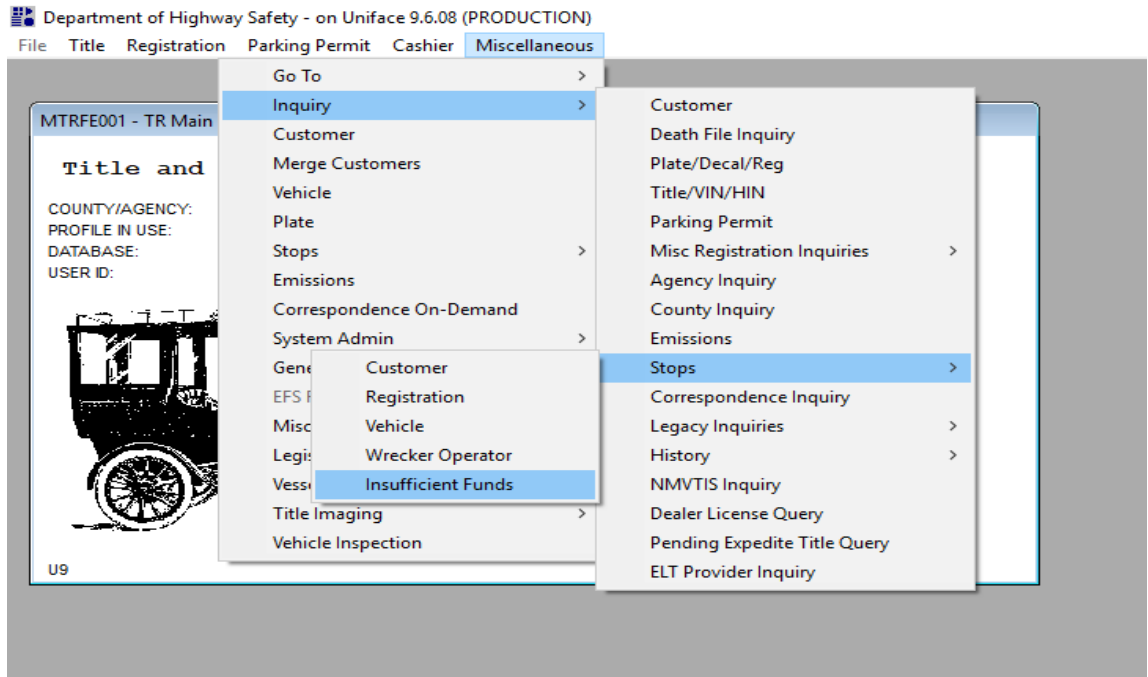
Department of Highway Safety - on Uniface 9.6.08 (PRODUCTION)

File Title Registration Parking Permit Cashier Miscellaneous

MTRFE001 - TR Main

Title and

COUNTY/AGENCY:
PROFILE IN USE:
DATABASE:
USER ID:

U9

Go To >
Inquiry >
Customer
Merge Customers
Vehicle
Plate
Stops >
Emissions
Correspondence On-Demand
System Admin >
Gene
EFS
Misc
Legis
Vess
Title Imaging >
Vehicle Inspection

Customer
Death File Inquiry
Plate/Decal/Reg
Title/VIN/HIN
Parking Permit
Misc Registration Inquiries >
Agency Inquiry
County Inquiry
Emissions
Stops >
Correspondence Inquiry
Legacy Inquiries >
History >
NMVTIS Inquiry
Dealer License Query
Pending Expedite Title Query
ELT Provider Inquiry

Customer
Registration
Vehicle
Wrecker Operator
Insufficient Funds